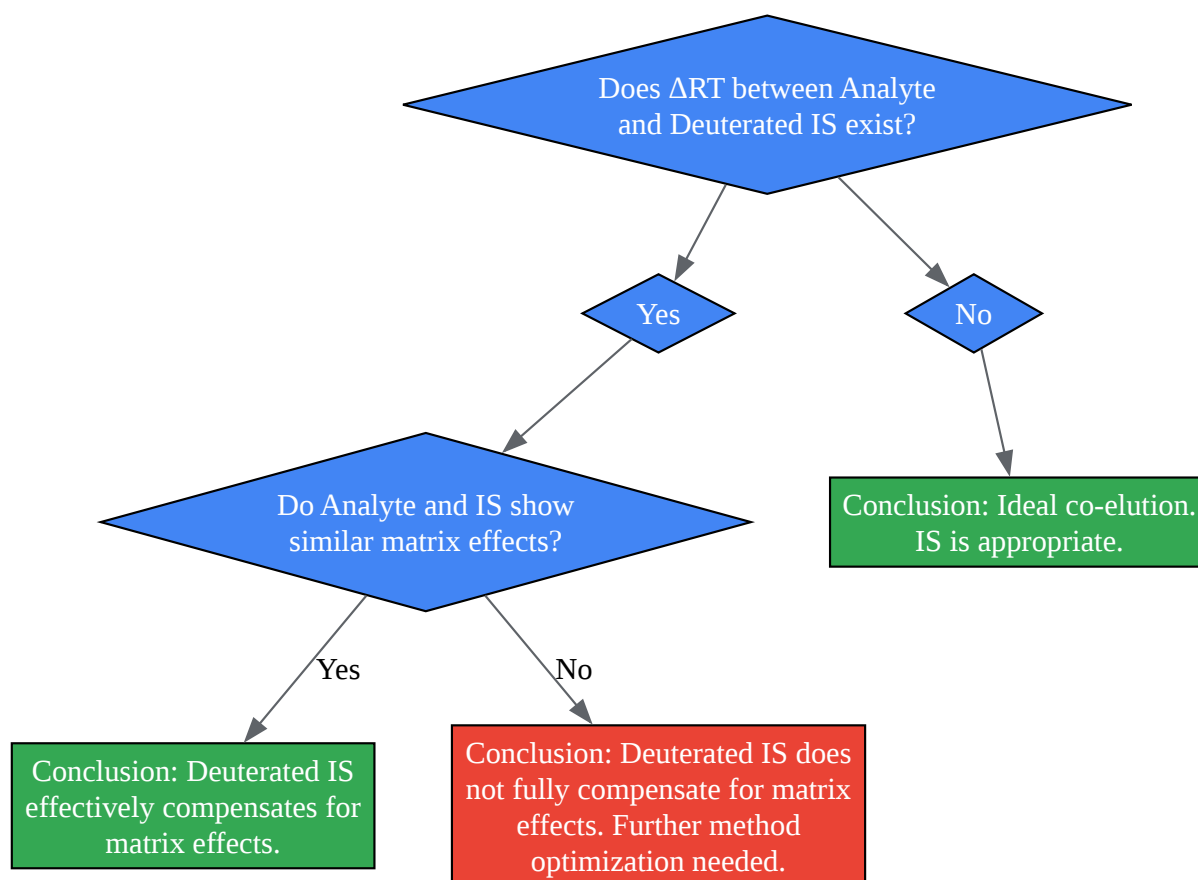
Does ΔRT between Analyte and Deuterated IS exist?

Yes

No

Do Analyte and IS show similar matrix effects?

Conclusion: Ideal co-elution. IS is appropriate.

Yes

No

Conclusion: Deuterated IS effectively compensates for matrix effects.

Conclusion: Deuterated IS does not fully compensate for matrix effects. Further method optimization needed.